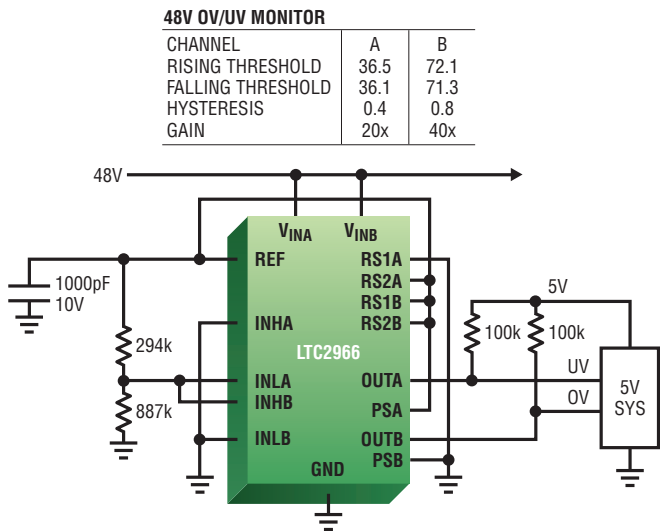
48V OV/UV MONITOR

| CHANNEL | A | B |
|---|---|---|
| RISING THRESHOLD | 36.5 | 72.1 |
| FALLING THRESHOLD | 36.1 | 71.3 |
| HYSTERESIS | 0.4 | 0.8 |
| GAIN | 20x | 40x |

48V

$V_{INA}$ $V_{INB}$

REF RS1A RS2A RS1B RS2B

1000pF 10V

INHA

LTC2966

294k

INLA INHB OUTA PSA

887k

INLB OUTB PSB

GND

5V

100k 100k

UV OV

5V SYS